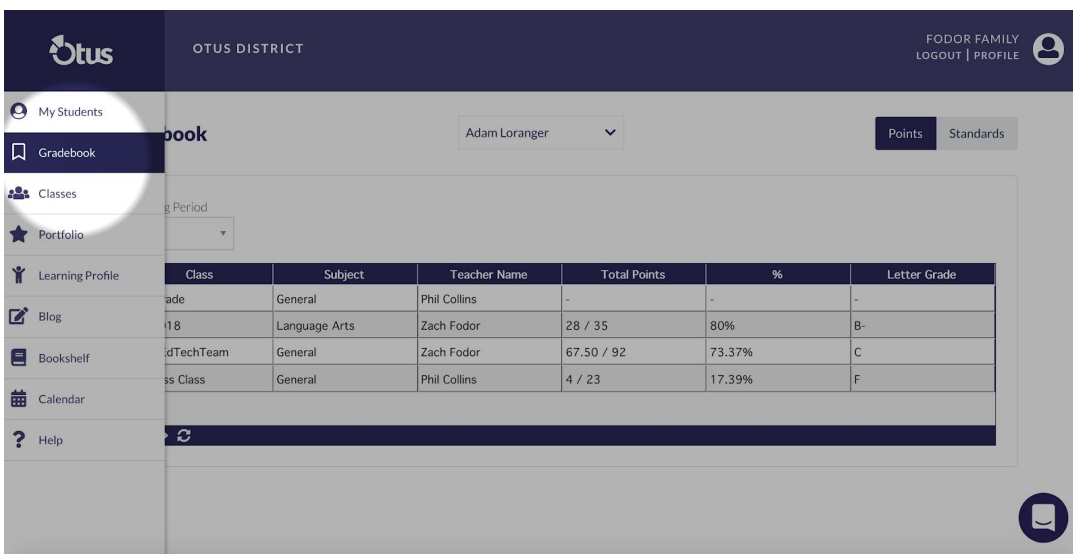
Otus

OTUS DISTRICT

FODOR FAMILY
LOGOUT | PROFILE

My Students
Gradebook
Classes
Portfolio
Learning Profile
Blog
Bookshelf
Calendar
Help

book

Adam Loranger

Points Standards

g Period

| Class | Subject | Teacher Name | Total Points | % | Letter Grade |
|---|---|---|---|---|---|
| ade | General | Phil Collins | - | - | - |
| 18 | Language Arts | Zach Fodor | 28 / 35 | 80% | B- |
| dTechTeam | General | Zach Fodor | 67.50 / 92 | 73.37% | C |
| ss Class | General | Phil Collins | 4 / 23 | 17.39% | F |